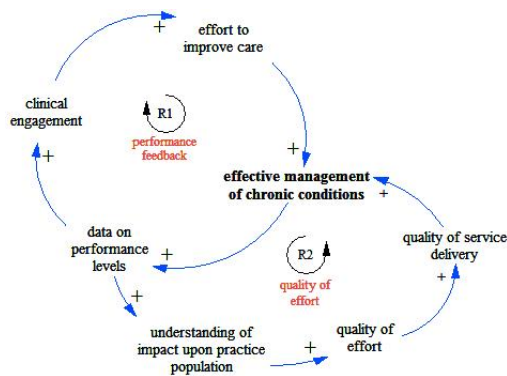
+

effort to improve care

clinical engagement

R1
performance feedback

+

effective management of chronic conditions

+

+

data on performance levels

+

R2
quality of effort

quality of service delivery

+

+

understanding of impact upon practice population

+

quality of effort